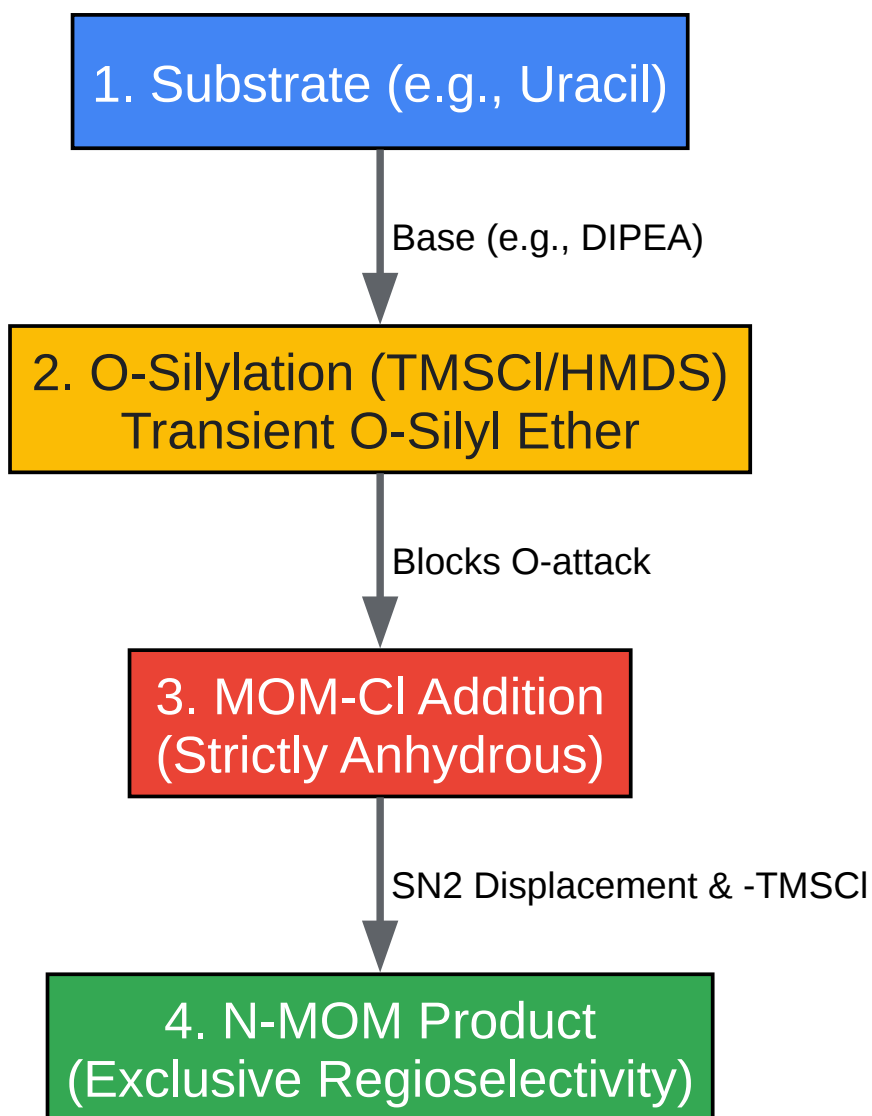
1. Substrate (e.g., Uracil)

Base (e.g., DIPEA)

2. O-Silylation (TMSCl/HMDS)
Transient O-Silyl Ether

Blocks O-attack

3. MOM-Cl Addition
(Strictly Anhydrous)

SN2 Displacement & -TMSCl

4. N-MOM Product
(Exclusive Regioselectivity)